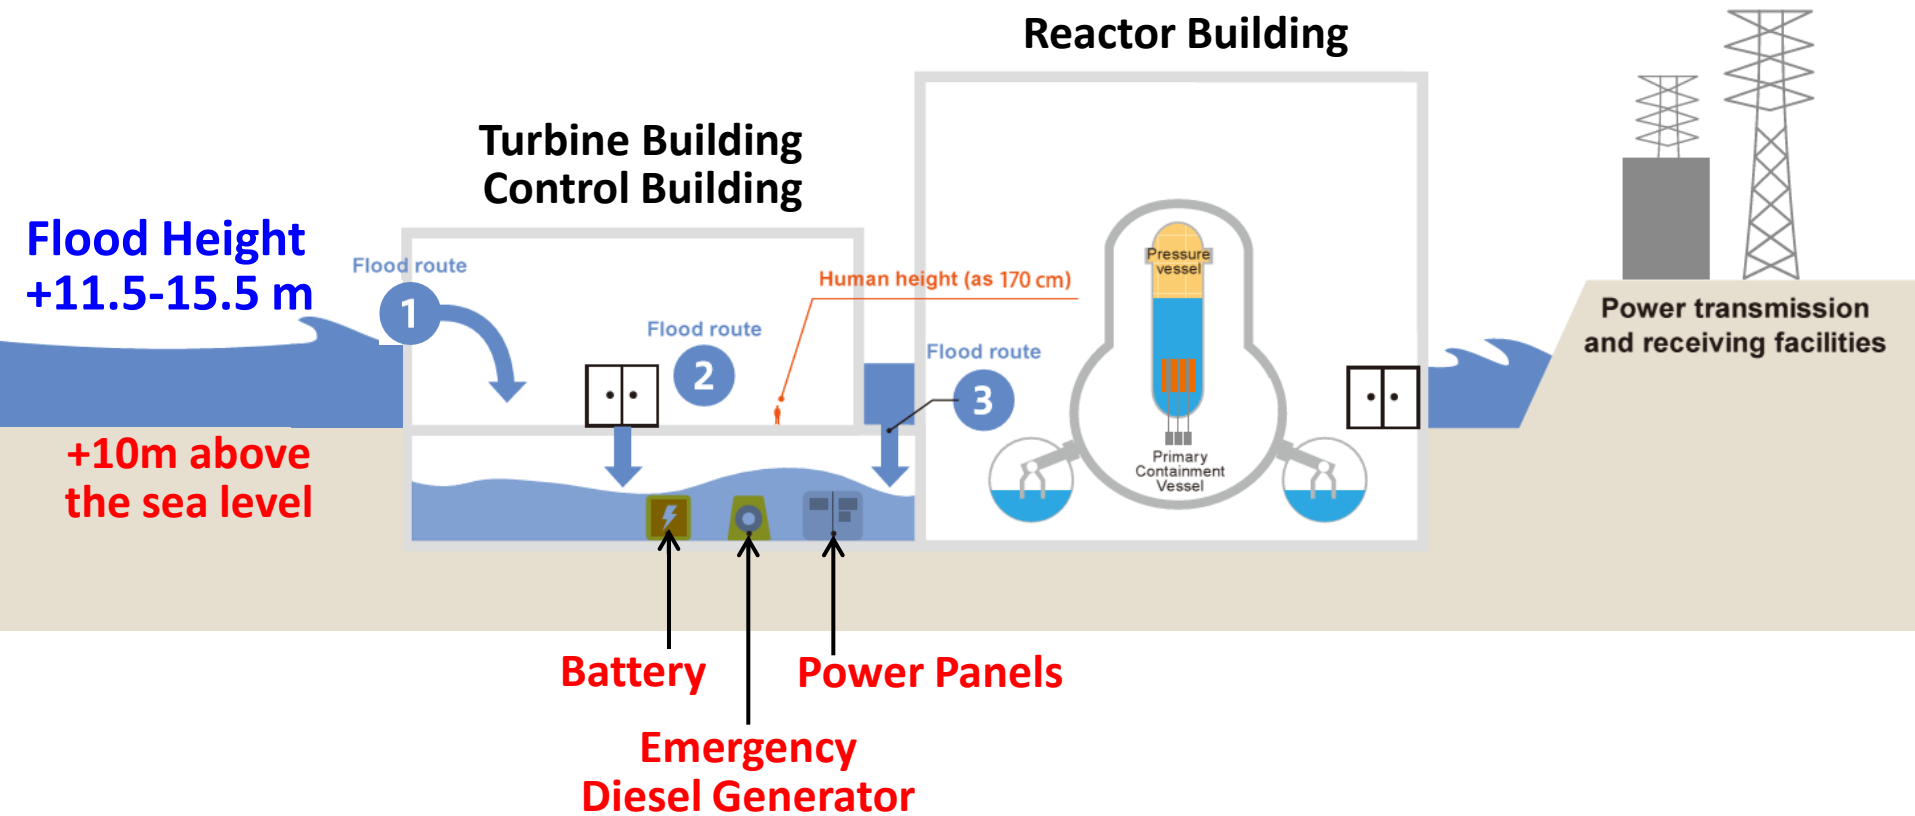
Reactor Building

Turbine Building
Control Building

Flood Height
+11.5-15.5 m

Flood route

1

Flood route

2

Human height (as 170 cm)

Flood route

3

Pressure vessel

Primary Containment Vessel

Power transmission and receiving facilities

+10m above the sea level

Battery

Power Panels

Emergency Diesel Generator